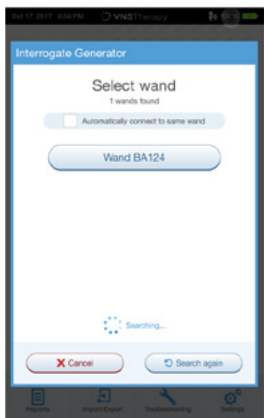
Oct 17, 2017 6:04 PM VNS Therapy

Interrogate Generator

Select wand

1 wands found

Automatically connect to same wand

Wand BA124

Searching...

Cancel

Search again

Reports Import/Export Troubleshooting Settings